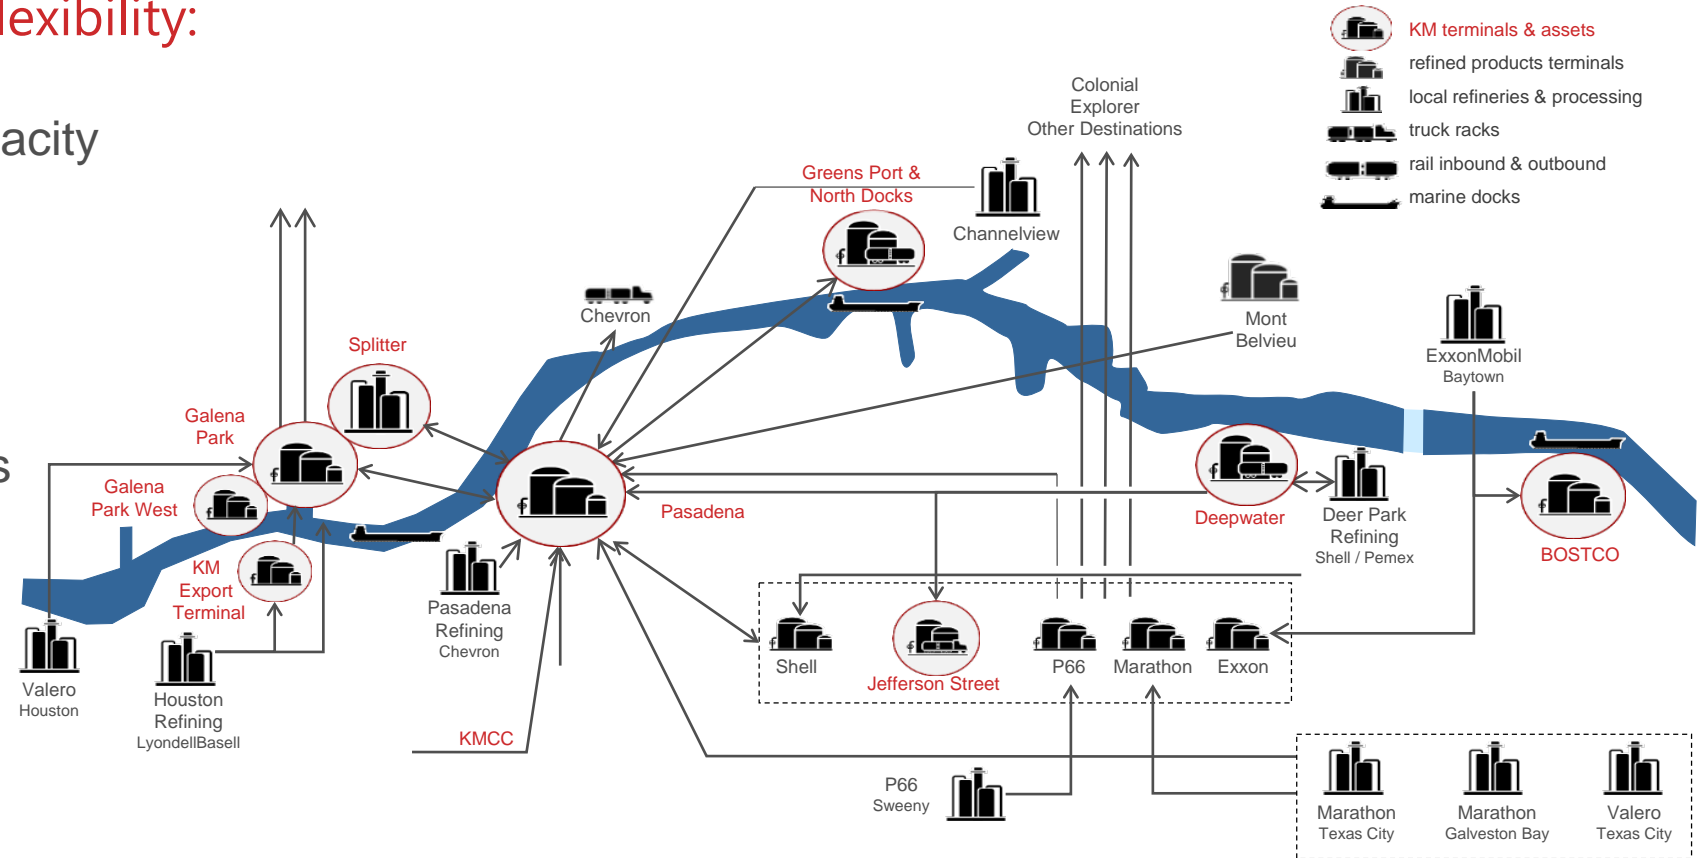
lexibility:

acity

s

KM terminals & assets
refined products terminals
local refineries & processing
truck racks
rail inbound & outbound
marine docks

Colonial
Explorer
Other Destinations

Greens Port &
North Docks

Channelview

Chevron

Mont
Belvieu

ExxonMobil
Baytown

Splitter

Galena
Park

Galena
Park West

KM
Export
Terminal

Pasadena

Deepwater

Deer Park
Refining
Shell / Pemex

BOSTCO

Valero
Houston

Houston
Refining
LyondellBasell

Pasadena
Refining
Chevron

Shell

Jefferson Street

P66

Marathon

Exxon

KMCC

P66
Sweeny

Marathon
Texas City

Marathon
Galveston Bay

Valero
Texas City